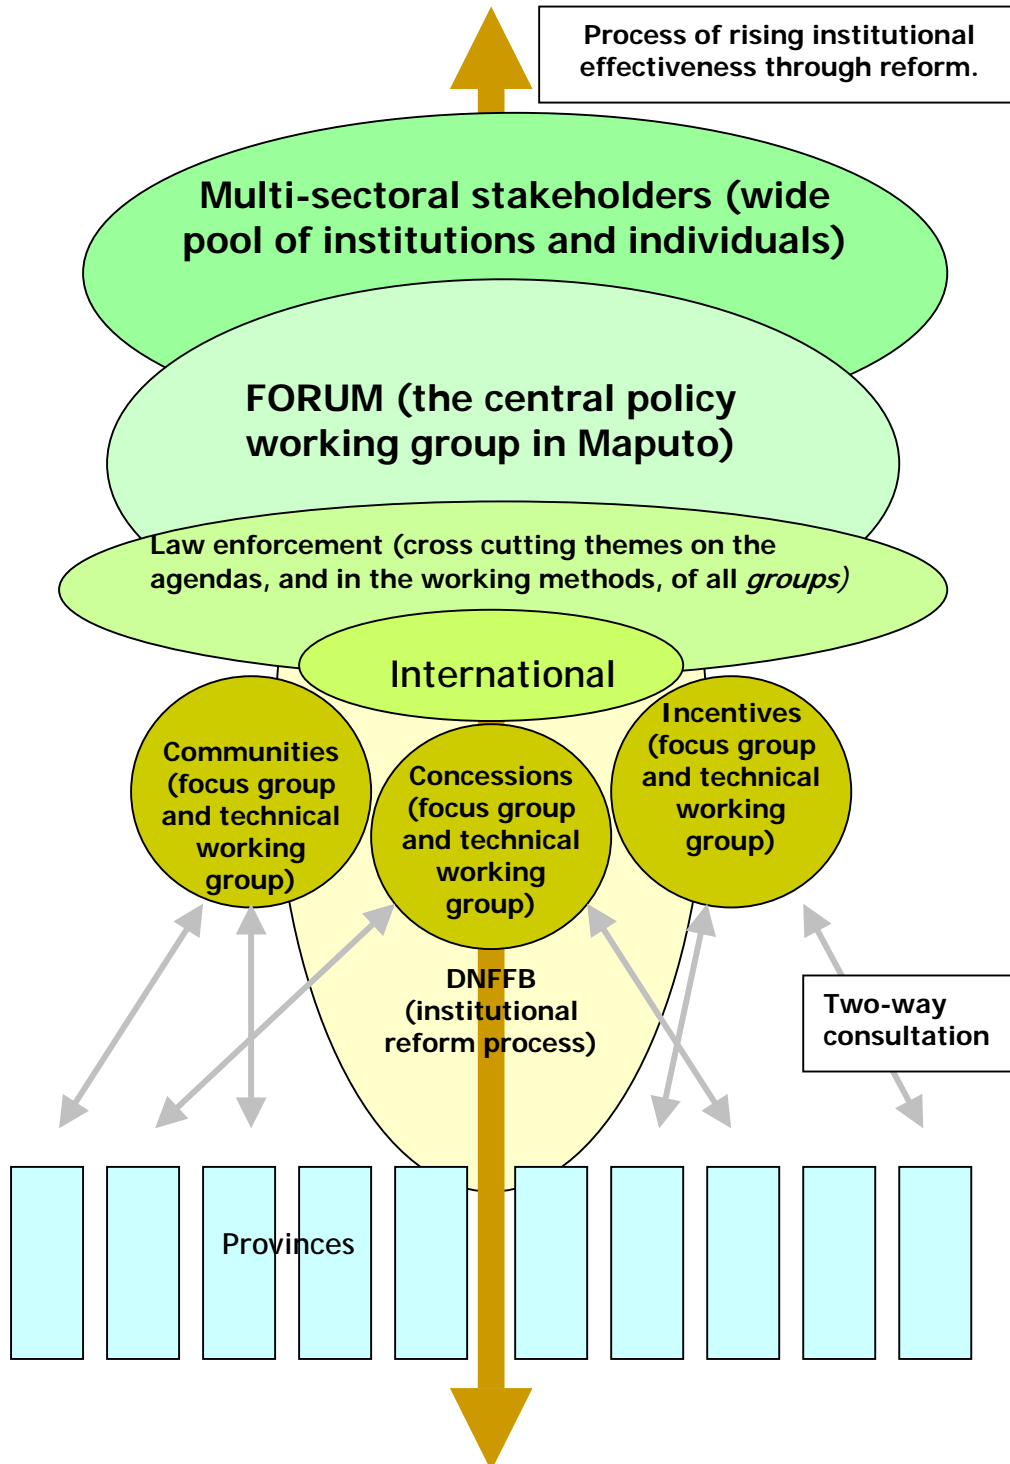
Process of rising institutional effectiveness through reform.

Multi-sectoral stakeholders (wide pool of institutions and individuals)

FORUM (the central policy working group in Maputo)

Law enforcement (cross cutting themes on the agendas, and in the working methods, of all *groups*)

International

Communities (focus group and technical working group)

Concessions (focus group and technical working group)

Incentives (focus group and technical working group)

DNFFB (institutional reform process)

Two-way consultation

Provinces